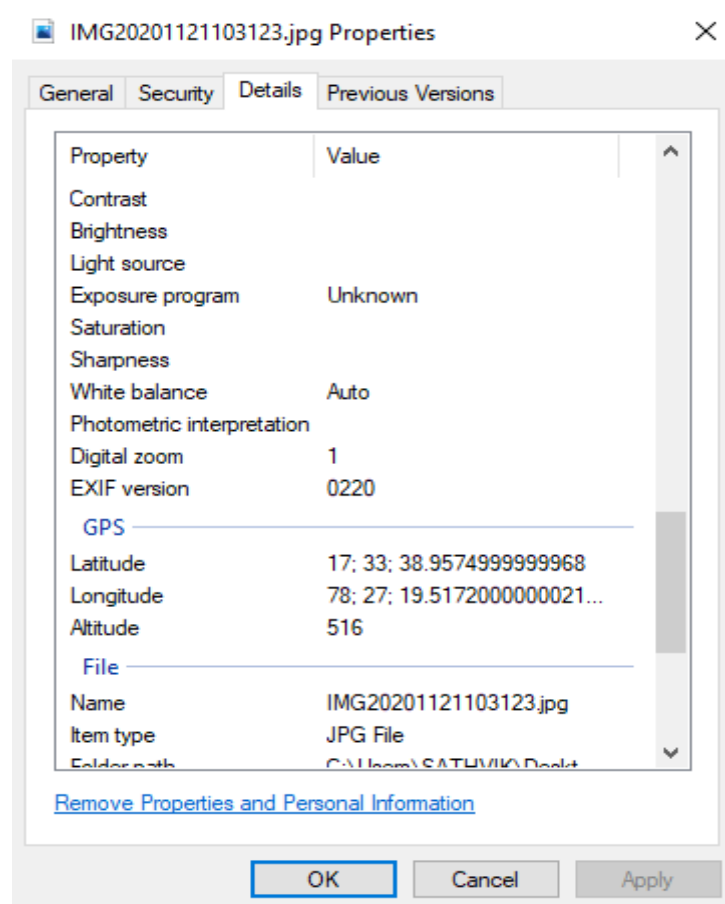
IMG20201121103123.jpg Properties

General | Security | Details | Previous Versions

| Property | Value |
|---|---|
| Contrast | |
| Brightness | |
| Light source | |
| Exposure program | Unknown |
| Saturation | |
| Sharpness | |
| White balance | Auto |
| Photometric interpretation | |
| Digital zoom | 1 |
| EXIF version | 0220 |

GPS

| | |
|---|---|
| Latitude | 17; 33; 38.9574999999968 |
| Longitude | 78; 27; 19.5172000000021... |
| Altitude | 516 |

File

| | |
|---|---|
| Name | IMG20201121103123.jpg |
| Item type | JPG File |
| Folder path | C:\Users\SATHVIK\Deskt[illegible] |

Remove Properties and Personal Information

OK | Cancel | Apply